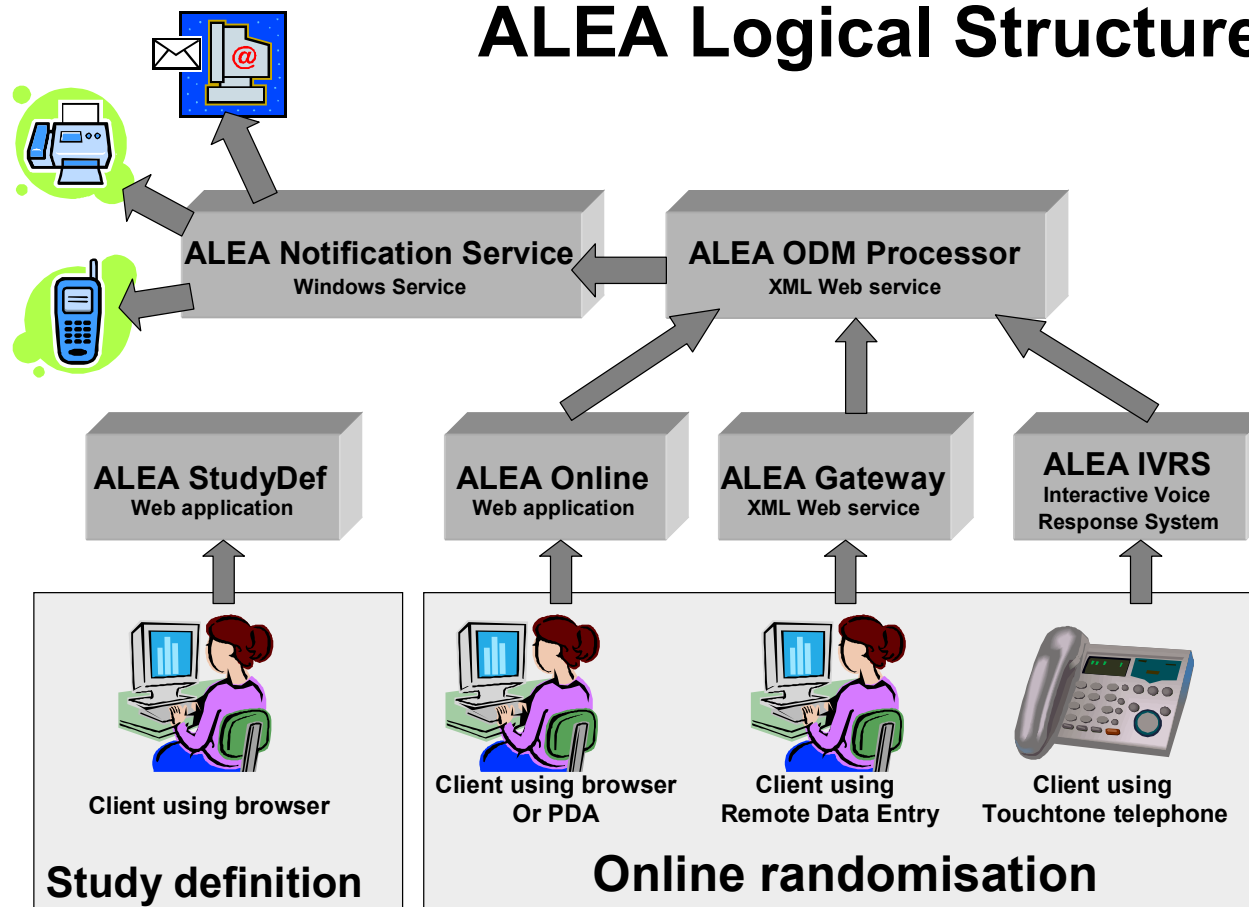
ALEA Logical Structure

ALEA Notification Service
Windows Service

ALEA ODM Processor
XML Web service

ALEA StudyDef
Web application

ALEA Online
Web application

ALEA Gateway
XML Web service

ALEA IVRS
Interactive Voice Response System

Client using browser

Study definition

Client using browser Or PDA

Client using Remote Data Entry

Client using Touchtone telephone

Online randomisation